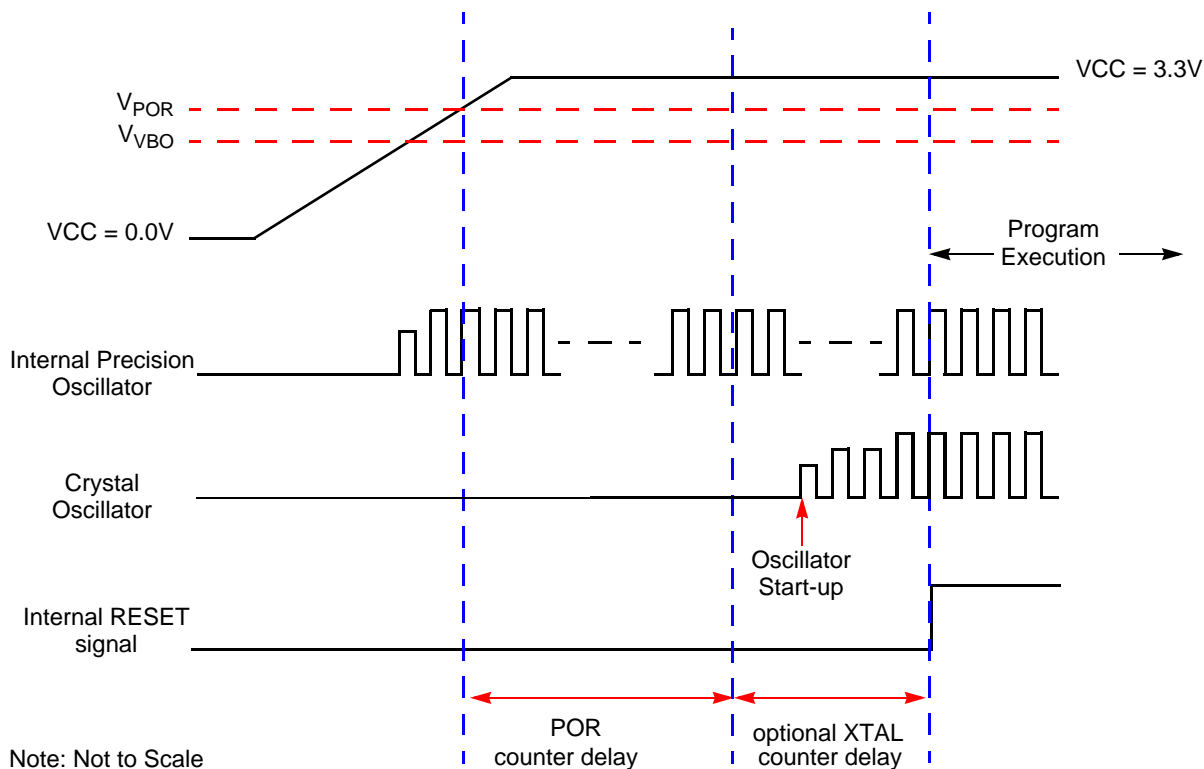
VCC = 3.3V

$V_{POR}$

$V_{VBO}$

VCC = 0.0V

Program Execution

Internal Precision Oscillator

Crystal Oscillator

Oscillator Start-up

Internal RESET signal

POR counter delay

optional XTAL counter delay

Note: Not to Scale